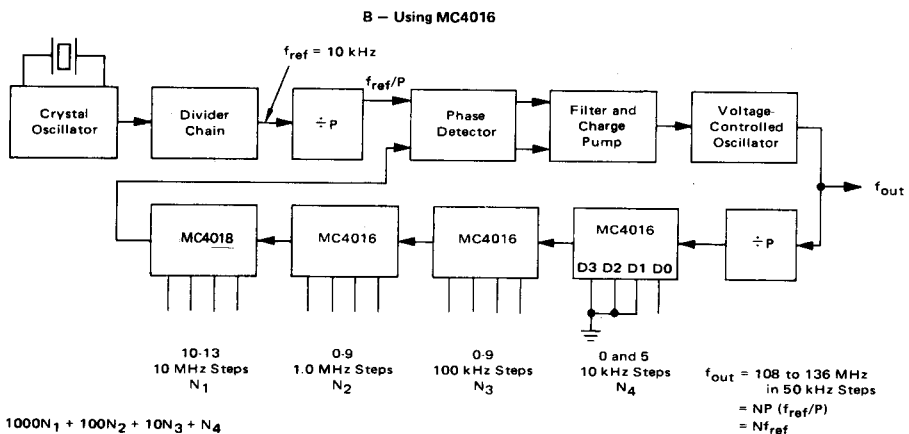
B – Using MC4016

$f_{ref}$ = 10 kHz

Crystal Oscillator

Divider Chain

÷ P

$f_{ref}/P$

Phase Detector

Filter and Charge Pump

Voltage-Controlled Oscillator

$f_{out}$

MC4018

MC4016

MC4016

MC4016

D3 D2 D1 D0

÷ P

10-13
10 MHz Steps
$N_1$

0-9
1.0 MHz Steps
$N_2$

0-9
100 kHz Steps
$N_3$

0 and 5
10 kHz Steps
$N_4$

$f_{out}$ = 108 to 136 MHz in 50 kHz Steps
= NP ($f_{ref}/P$)
= $Nf_{ref}$

$1000N_1 + 100N_2 + 10N_3 + N_4$